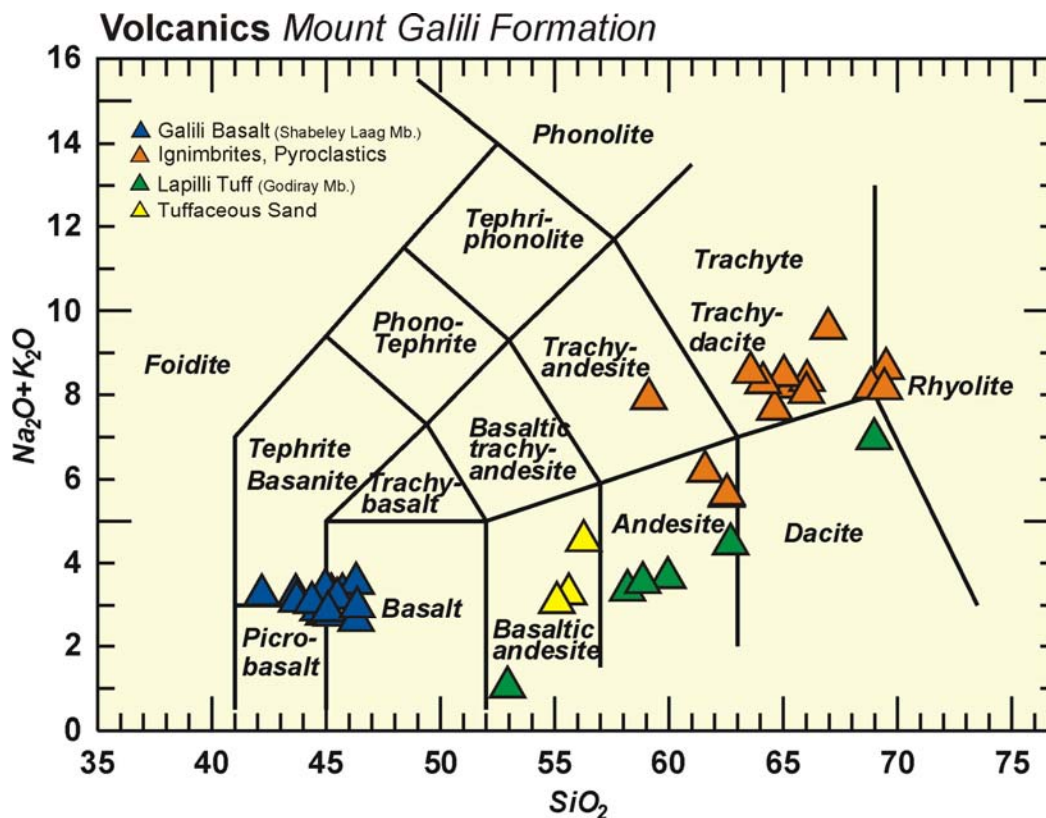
**Volcanics** *Mount Galili Formation*

Galili Basalt (Shabeley Laag Mb.)
Ignimbrites, Pyroclastics
Lapilli Tuff (Godiray Mb.)
Tuffaceous Sand

Phonolite
Tephri-phonolite
Trachyte
Phono-Tephrite
Trachy-dacite
Foidite
Trachy-andesite
Rhyolite
Tephrite
Basanite
Basaltic trachy-andesite
Trachy-basalt
Andesite
Dacite
Basalt
Picro-basalt
Basaltic andesite

$Na_2O+K_2O$

16
14
12
10
8
6
4
2
0

35 40 45 50 55 60 65 70 75

$SiO_2$